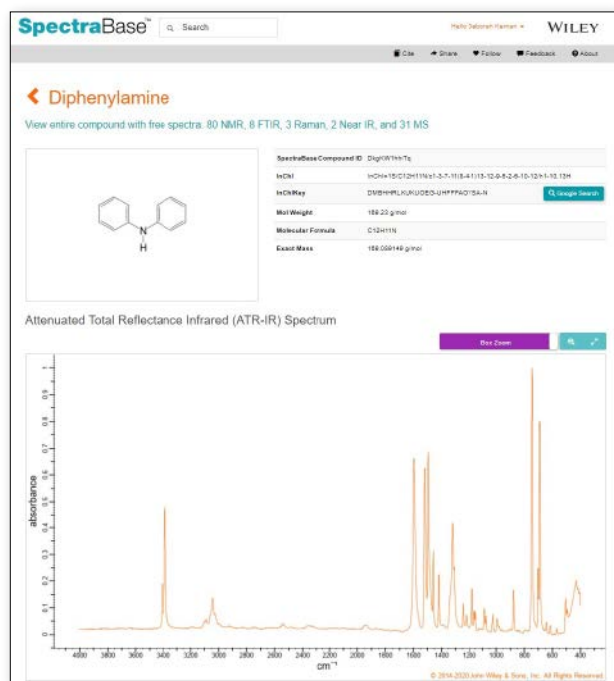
SpectraBase™ Search Hafiz Zabarah Kamran WILEY

Cite Share Follow Feedback About

Diphenylamine

View entire compound with free spectra: 80 NMR, 8 FTIR, 3 Raman, 2 Near IR, and 31 MS

N
H

| | |
|---|---|
| SpectraBase Compound ID | DigKW1hhTq |
| InChI | InChI=1S/C12H11N/c1-3-7-11(8-4-1)13-12-9-5-2-6-10-12/h1-10,13H |
| InChIKey | DMBHHRLKUKUOEG-UHFFFAOYSA-N |
| Mol Weight | 169.23 g/mol |
| Molecular Formula | C12H11N |
| Exact Mass | 169.089149 g/mol |

Google Search

Attenuated Total Reflectance Infrared (ATR-IR) Spectrum

Box Zoom

absorbance

1
0.9
0.8
0.7
0.6
0.5
0.4
0.3
0.2
0.1
0

4000 3800 3600 3400 3200 3000 2800 2600 2400 2200 2000 1800 1600 1400 1200 1000 800 600 400

$cm^{-1}$

© 2014-2020 John Wiley & Sons, Inc. All Rights Reserved.